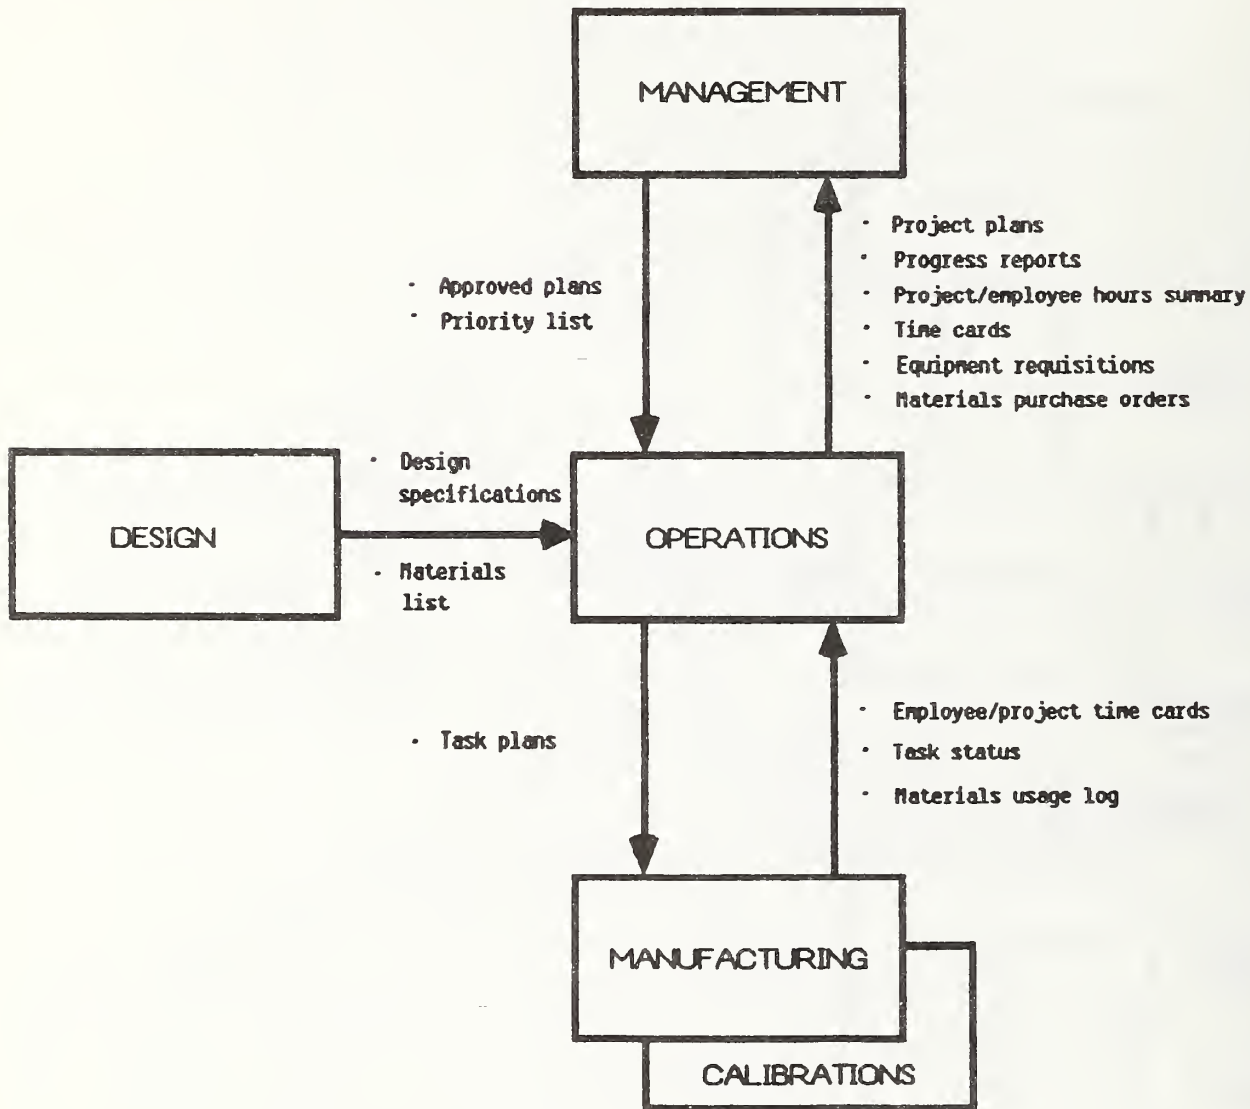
MANAGEMENT

· Approved plans
· Priority list

· Project plans
· Progress reports
· Project/employee hours summary
· Time cards
· Equipment requisitions
· Materials purchase orders

DESIGN

· Design specifications
· Materials list

OPERATIONS

· Task plans

· Employee/project time cards
· Task status
· Materials usage log

MANUFACTURING

CALIBRATIONS